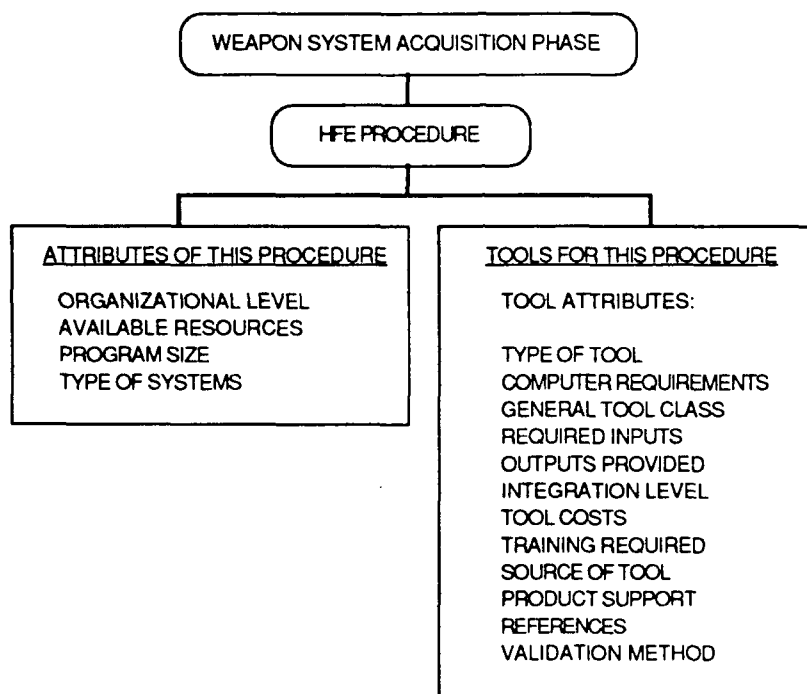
WEAPON SYSTEM ACQUISITION PHASE

HFE PROCEDURE

ATTRIBUTES OF THIS PROCEDURE

ORGANIZATIONAL LEVEL
AVAILABLE RESOURCES
PROGRAM SIZE
TYPE OF SYSTEMS

TOOLS FOR THIS PROCEDURE

TOOL ATTRIBUTES:

TYPE OF TOOL
COMPUTER REQUIREMENTS
GENERAL TOOL CLASS
REQUIRED INPUTS
OUTPUTS PROVIDED
INTEGRATION LEVEL
TOOL COSTS
TRAINING REQUIRED
SOURCE OF TOOL
PRODUCT SUPPORT
REFERENCES
VALIDATION METHOD